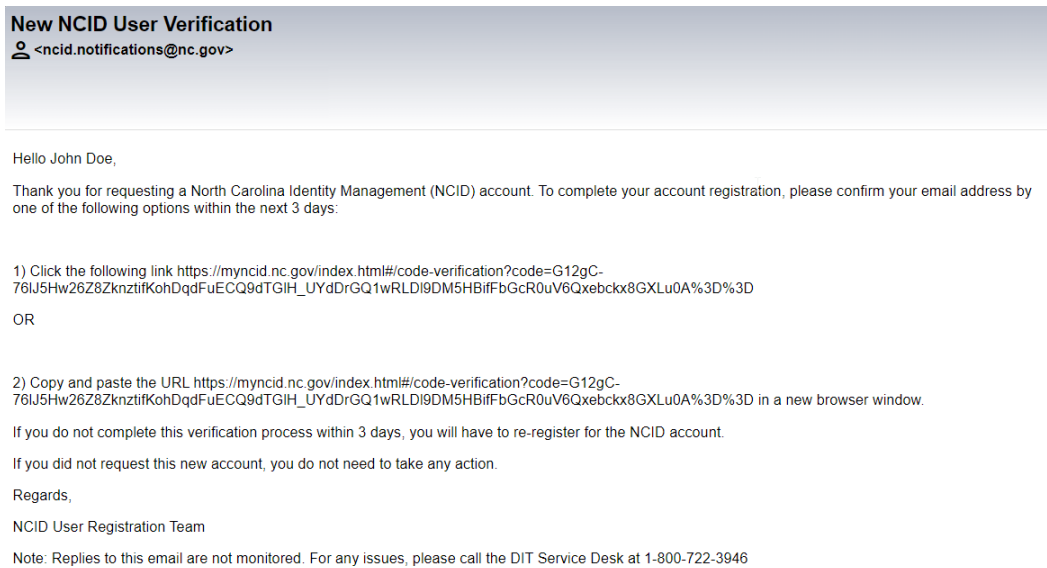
New NCID User Verification
<ncid.notifications@nc.gov>

Hello John Doe,

Thank you for requesting a North Carolina Identity Management (NCID) account. To complete your account registration, please confirm your email address by one of the following options within the next 3 days:

1) Click the following link https://myncid.nc.gov/index.html#/code-verification?code=G12gC-76lJ5Hw26Z8ZknztifKohDqdFuECQ9dTGlH_UYdDrGQ1wRLDl9DM5HBifFbGcR0uV6Qxebckx8GXLu0A%3D%3D

OR

2) Copy and paste the URL https://myncid.nc.gov/index.html#/code-verification?code=G12gC-76lJ5Hw26Z8ZknztifKohDqdFuECQ9dTGlH_UYdDrGQ1wRLDl9DM5HBifFbGcR0uV6Qxebckx8GXLu0A%3D%3D in a new browser window.

If you do not complete this verification process within 3 days, you will have to re-register for the NCID account.

If you did not request this new account, you do not need to take any action.

Regards,

NCID User Registration Team

Note: Replies to this email are not monitored. For any issues, please call the DIT Service Desk at 1-800-722-3946